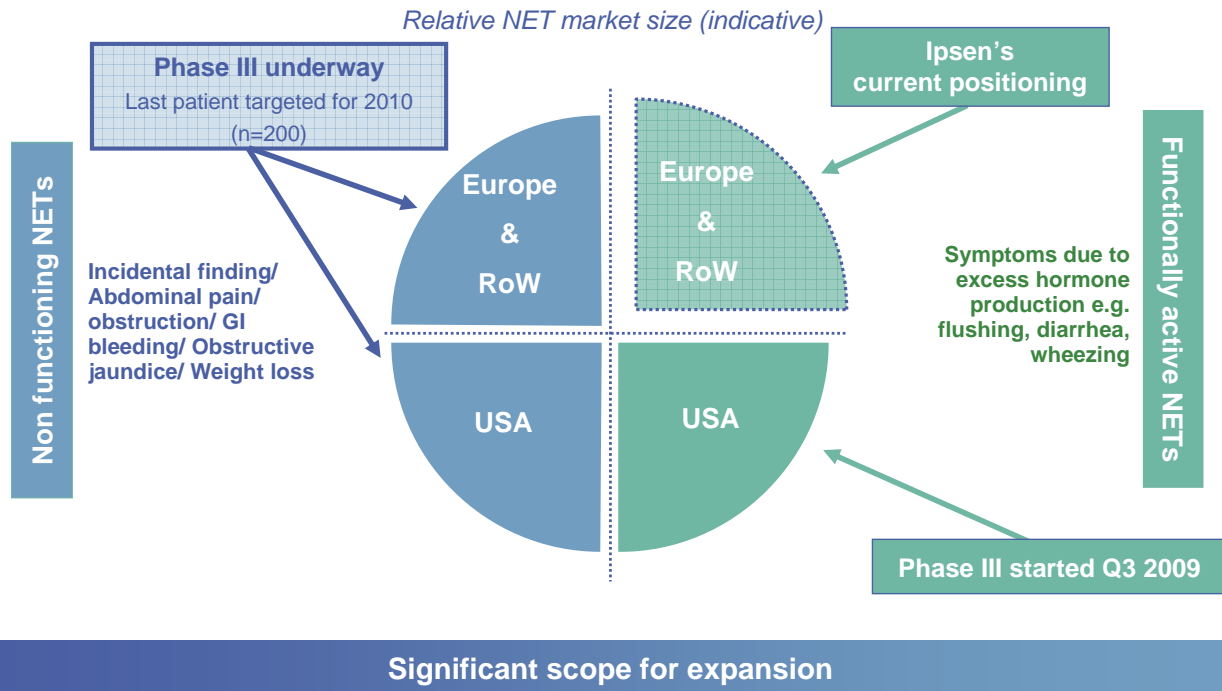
Relative NET market size (indicative)

Phase III underway
Last patient targeted for 2010
(n=200)

Ipsen's current positioning

Non functioning NETs

Incidental finding/ Abdominal pain/ obstruction/ GI bleeding/ Obstructive jaundice/ Weight loss

Europe & RoW

Europe & RoW

USA

USA

Functionally active NETs

Symptoms due to excess hormone production e.g. flushing, diarrhea, wheezing

Phase III started Q3 2009

Significant scope for expansion